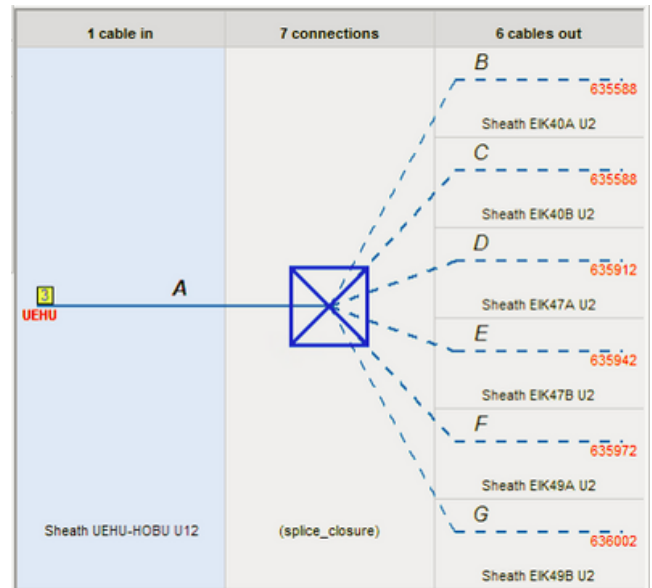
| 1 cable in | 7 connections | 6 cables out |
|---|---|---|

3
UEHU
A

B
635588
Sheath EIK40A U2

C
635588
Sheath EIK40B U2

D
635912
Sheath EIK47A U2

E
635942
Sheath EIK47B U2

F
635972
Sheath EIK49A U2

G
636002
Sheath EIK49B U2

Sheath UEHU-HOBU U12

(splice_closure)